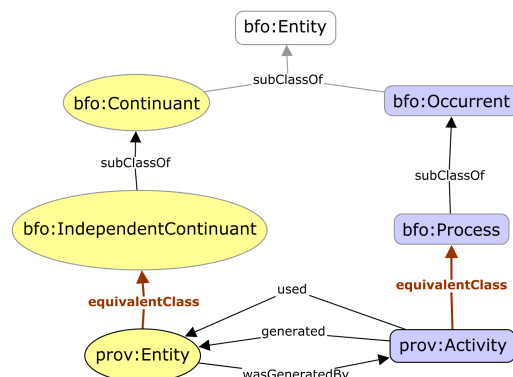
bfo:Entity

subClassOf

bfo:Continuant

bfo:Occurrent

subClassOf

subClassOf

bfo:IndependentContinuant

bfo:Process

equivalentClass

equivalentClass

used

generated

prov:Entity

prov:Activity

wasGeneratedBy